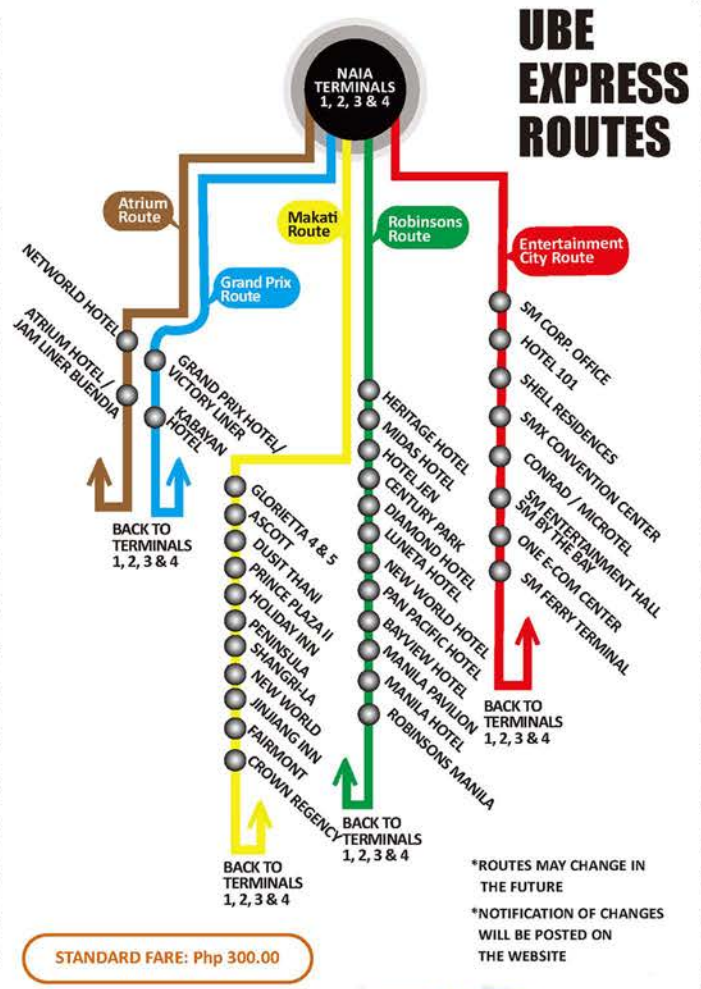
UBE EXPRESS ROUTES

NAIA TERMINALS 1, 2, 3 & 4

Atrium Route

NETWORLD HOTEL

ATRIUM HOTEL / JAM LINER BUENDIA

Grand Prix Route

GRAND PRIX HOTEL/ VICTORY LINER

KABAYAN HOTEL

BACK TO TERMINALS 1, 2, 3 & 4

Makati Route

GLORIETTA 4 & 5

ASCOTT

DUSIT THANI

PRINCE PLAZA II

HOLIDAY INN

PENINSULA

SHANGRI-LA

NEW WORLD

JINJIANG INN

FAIRMONT

CROWN REGENCY

BACK TO TERMINALS 1, 2, 3 & 4

Robinsons Route

HERITAGE HOTEL

MIDAS HOTEL

HOTEL JEN

CENTURY PARK

DIAMOND HOTEL

LUNETA HOTEL

NEW WORLD HOTEL

PAN PACIFIC HOTEL

BAYVIEW HOTEL

MANILA PAVILION

MANILA HOTEL

ROBINSONS MANILA

BACK TO TERMINALS 1, 2, 3 & 4

Entertainment City Route

SM CORP. OFFICE

HOTEL 101

SHELL RESIDENCES

SMX CONVENTION CENTER

CONRAD / MICROTEL

SM ENTERTAINMENT HALL SM BY THE BAY

ONE E-COM CENTER

SM FERRY TERMINAL

BACK TO TERMINALS 1, 2, 3 & 4

*ROUTES MAY CHANGE IN THE FUTURE

*NOTIFICATION OF CHANGES WILL BE POSTED ON THE WEBSITE

STANDARD FARE: Php 300.00